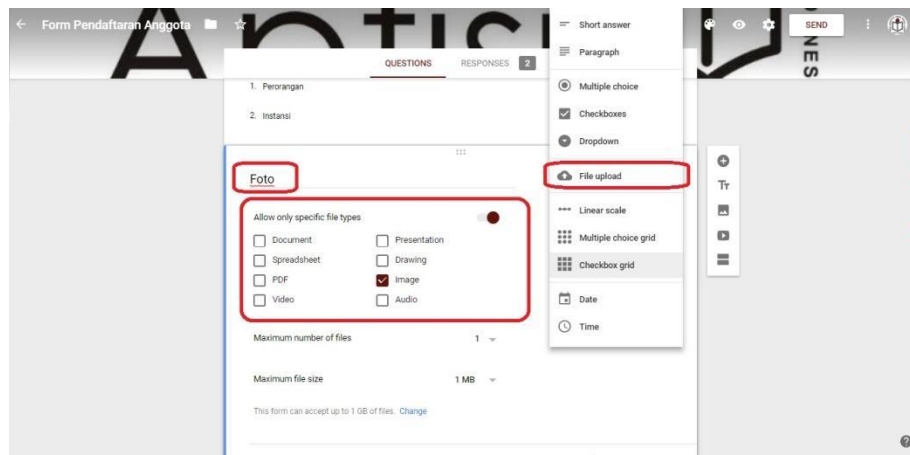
Form Pendaftaran Anggota

SEND

QUESTIONS RESPONSES 2

1. Perorangan

2. Instansi

Foto

Allow only specific file types

Document
Presentation
Spreadsheet
Drawing
PDF
Image
Video
Audio

Maximum number of files 1

Maximum file size 1 MB

This form can accept up to 1 GB of files. Change

Short answer
Paragraph
Multiple choice
Checkboxes
Dropdown
File upload
Linear scale
Multiple choice grid
Checkbox grid
Date
Time